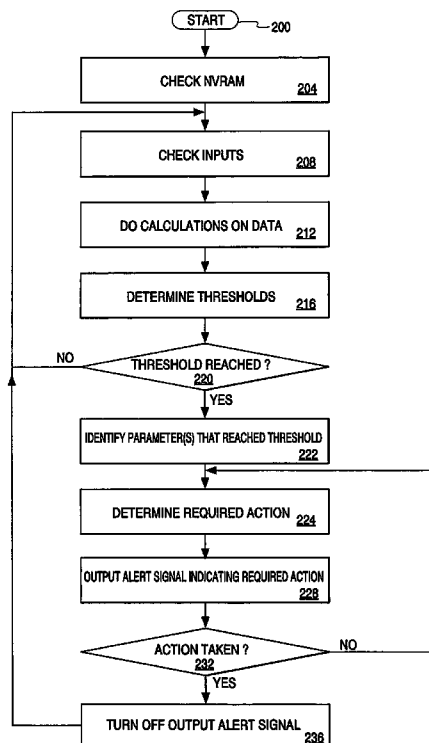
START 200

CHECK NVRAM 204

CHECK INPUTS 208

DO CALCULATIONS ON DATA 212

DETERMINE THRESHOLDS 216

NO

THRESHOLD REACHED ? 220

YES

IDENTIFY PARAMETER(S) THAT REACHED THRESHOLD 222

DETERMINE REQUIRED ACTION 224

OUTPUT ALERT SIGNAL INDICATING REQUIRED ACTION 228

ACTION TAKEN ? 232

NO

YES

TURN OFF OUTPUT ALERT SIGNAL 236